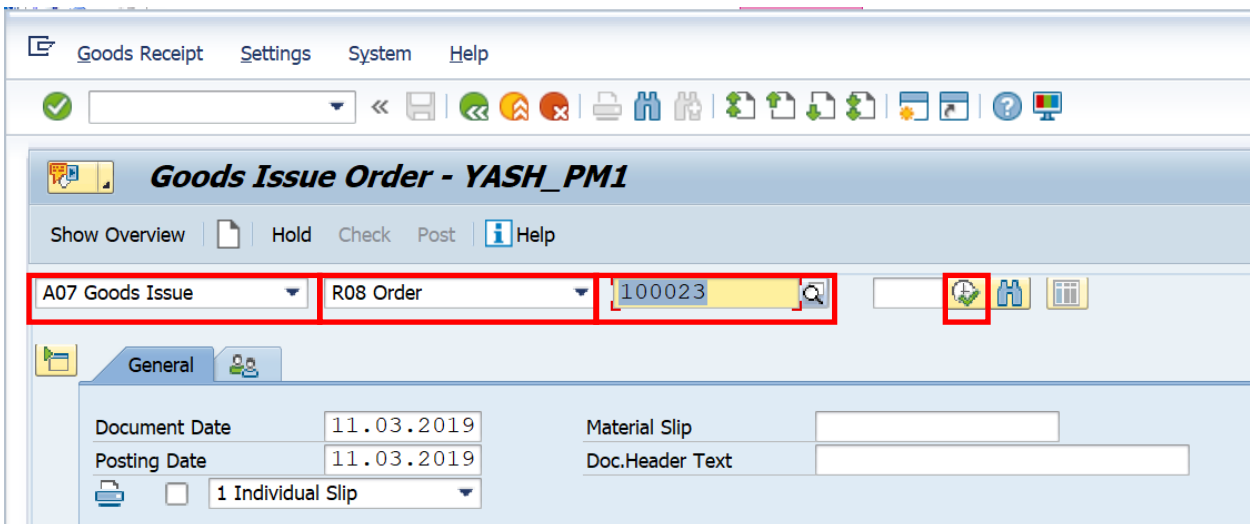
Goods Receipt Settings System Help

Goods Issue Order - YASH_PM1

Show Overview Hold Check Post Help

A07 Goods Issue
R08 Order
100023

General

Document Date 11.03.2019
Posting Date 11.03.2019
1 Individual Slip
Material Slip
Doc.Header Text